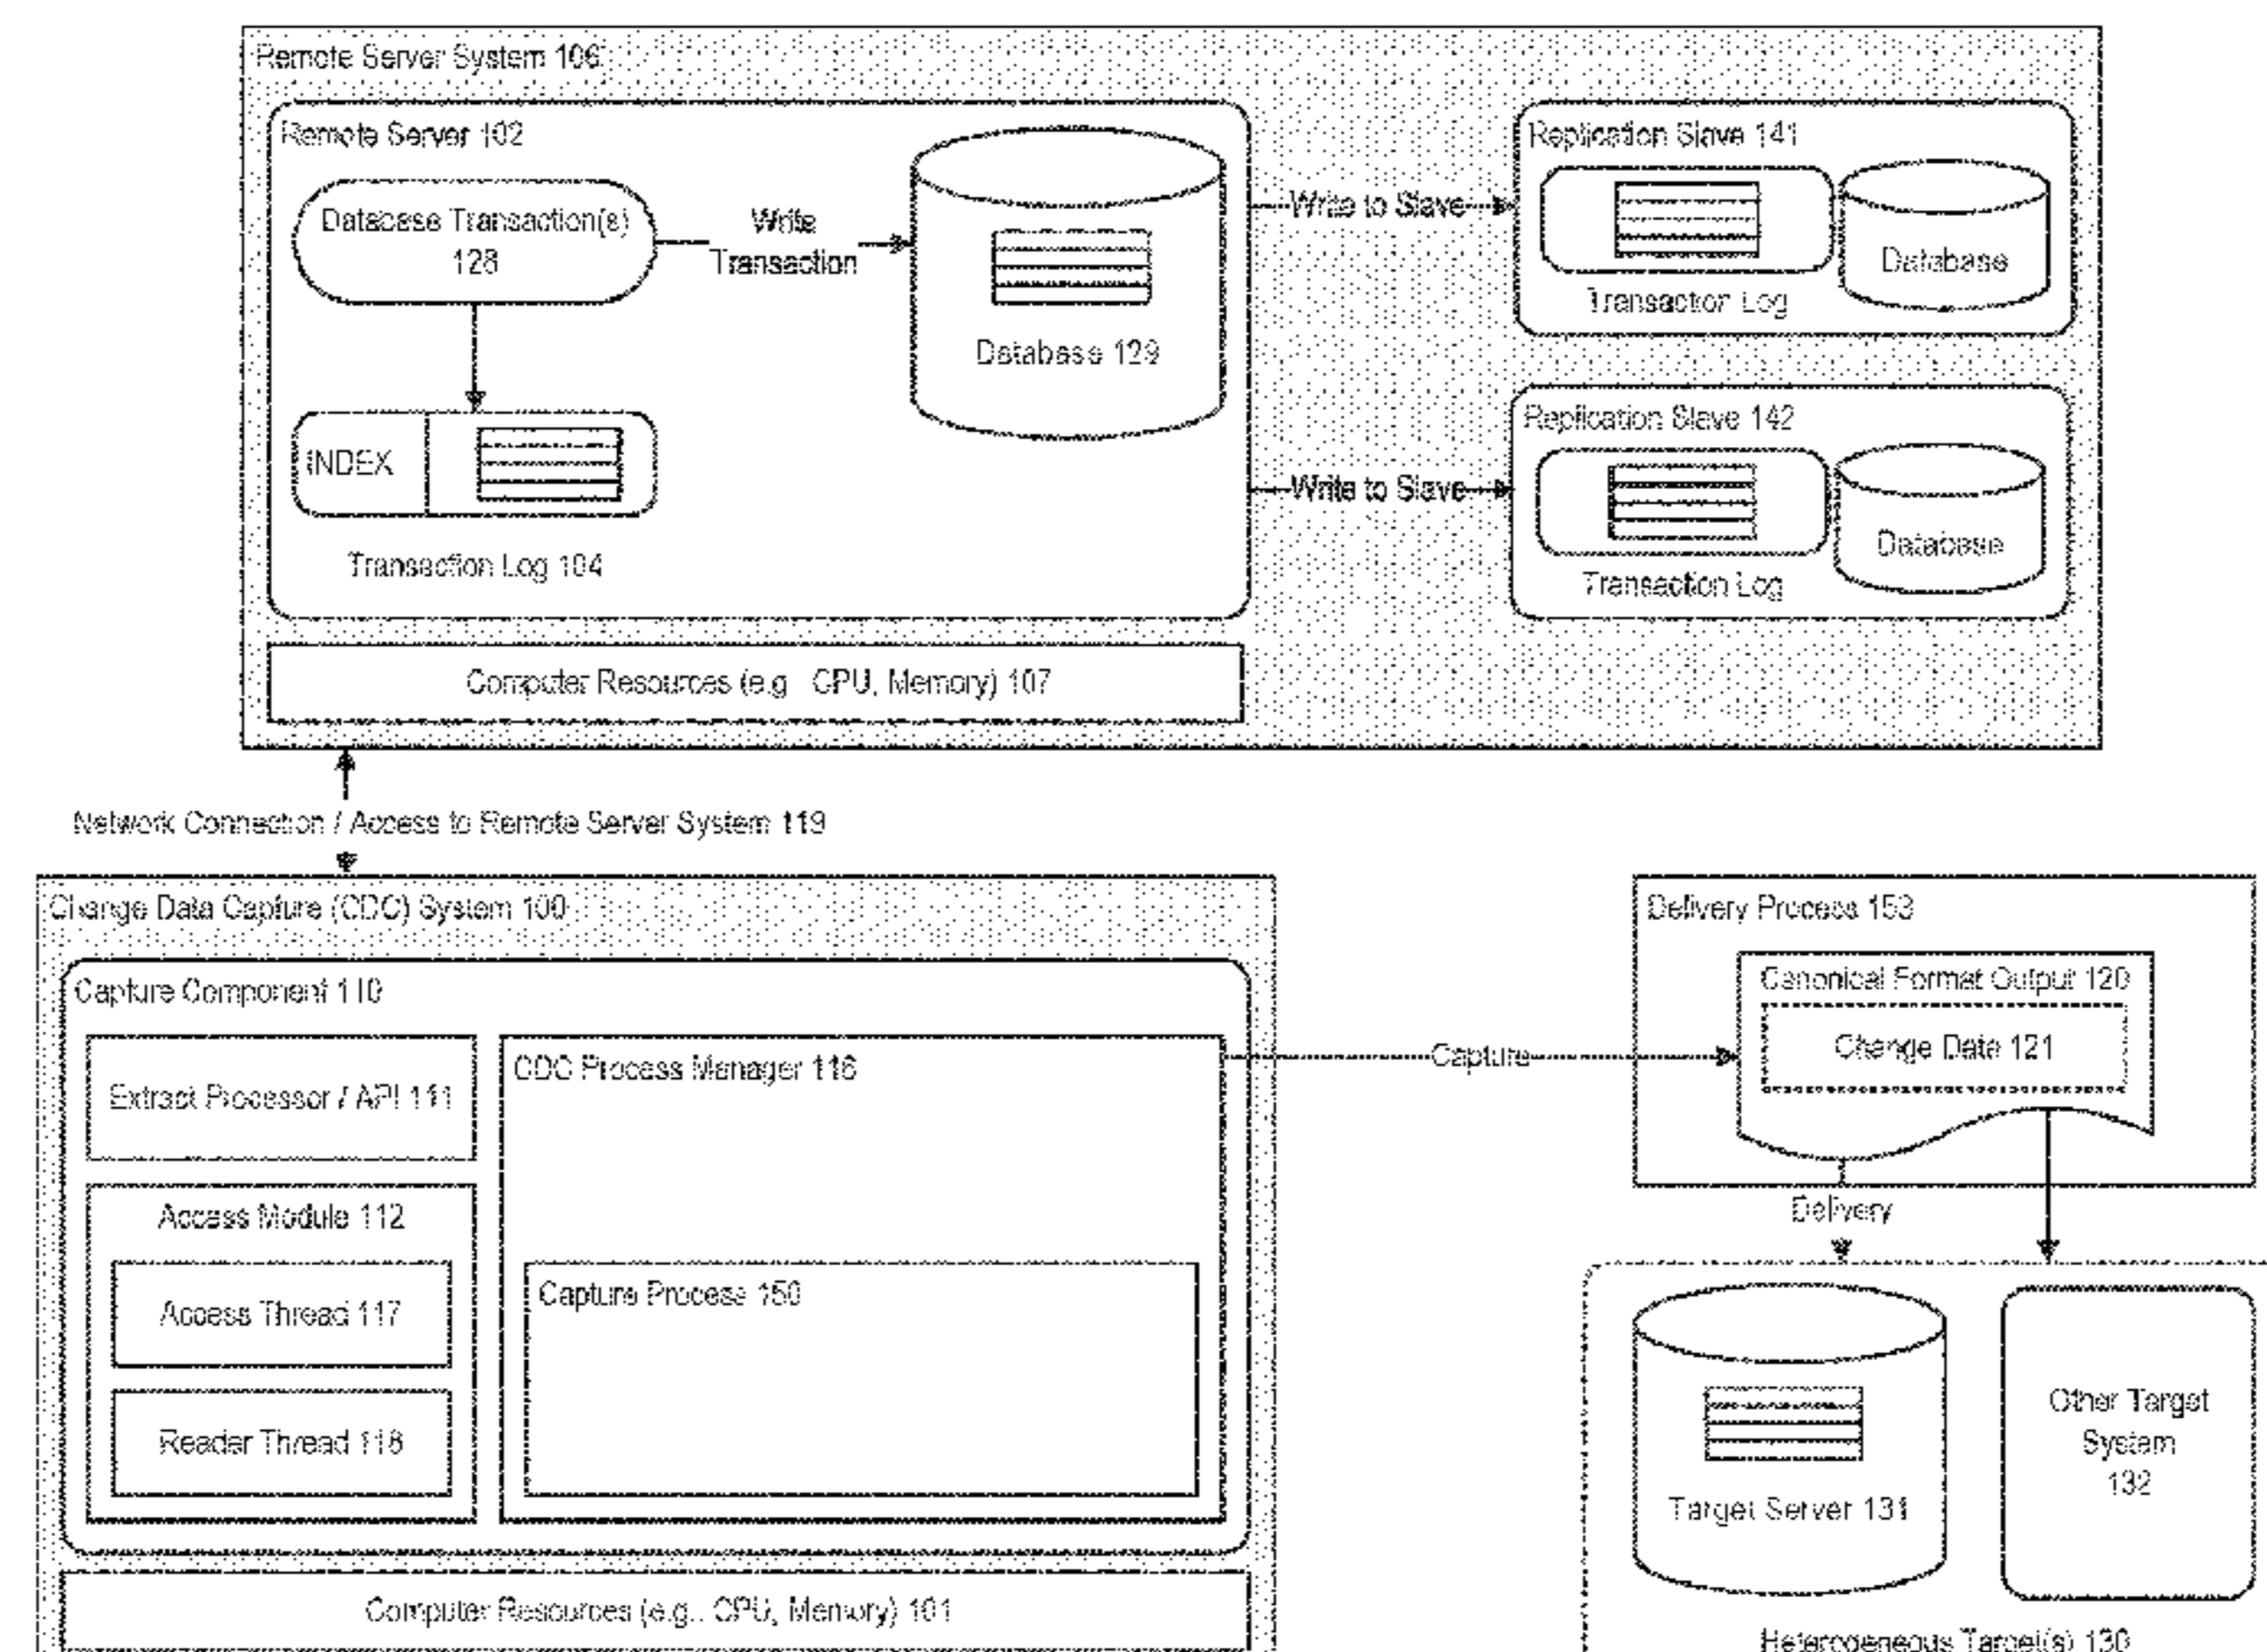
Remote Server System 106

Remote Server 102

Database Transaction(s) 128

Write Transaction

Database 129

INDEX

Transaction Log 104

Write to Slave

Replication Slave 141

Database

Transaction Log

Write to Slave

Replication Slave 142

Database

Transaction Log

Computer Resources (e.g. CPU, Memory) 107

Network Connection / Access to Remote Server System 119

Change Data Capture (CDC) System 100

Capture Component 110

Extract Processor / API 111

Access Module 112

Access Thread 117

Reader Thread 118

CDC Process Manager 116

Capture Process 150

Computer Resources (e.g., CPU, Memory) 101

Capture

Delivery Process 153

Canonical Format Output 120

Change Data 121

Delivery

Target Server 131

Other Target System 132

Heterogeneous Target(s) 130